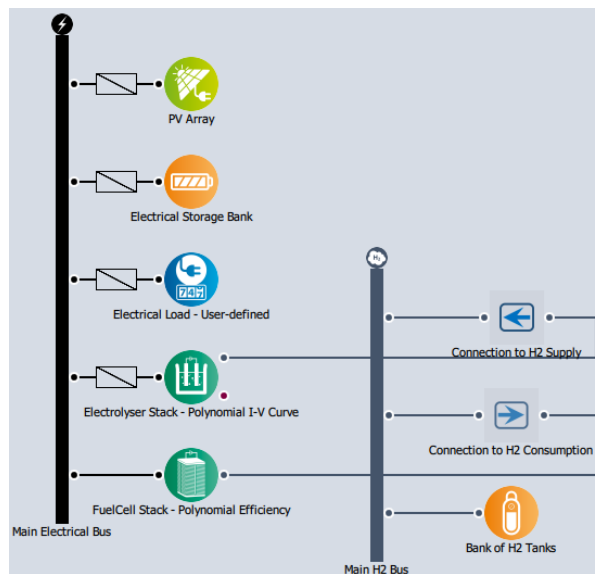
PV Array

Electrical Storage Bank

Electrical Load - User-defined

Electrolyser Stack - Polynomial I-V Curve

FuelCell Stack - Polynomial Efficiency

Main Electrical Bus

$H_2$

Connection to H2 Supply

Connection to H2 Consumption

Bank of H2 Tanks

Main H2 Bus